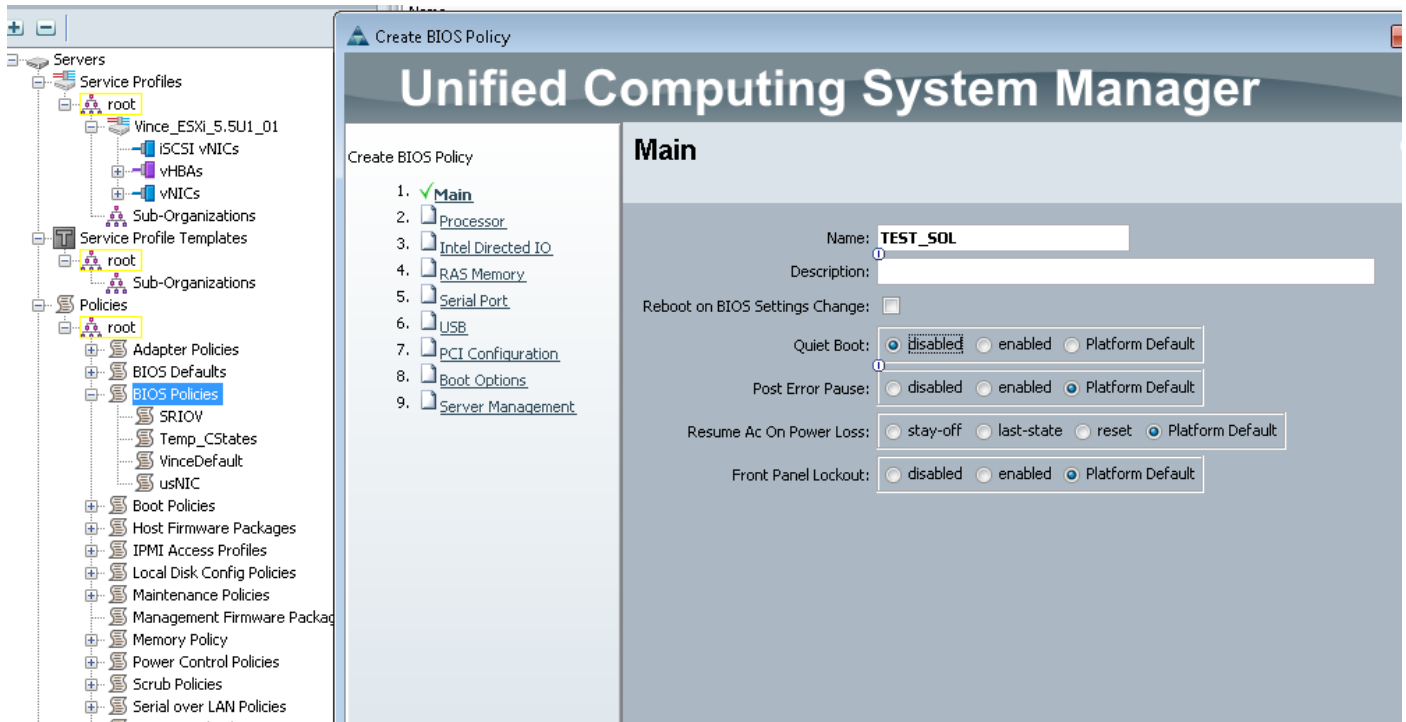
Servers
Service Profiles
root
Vince_ESXi_5.5U1_01
iSCSI vNICs
vHBAs
vNICs
Sub-Organizations
Service Profile Templates
root
Sub-Organizations
Policies
root
Adapter Policies
BIOS Defaults
BIOS Policies
SRIOV
Temp_CStates
VinceDefault
usNIC
Boot Policies
Host Firmware Packages
IPMI Access Profiles
Local Disk Config Policies
Maintenance Policies
Management Firmware Packag
Memory Policy
Power Control Policies
Scrub Policies
Serial over LAN Policies

Create BIOS Policy

Unified Computing System Manager

Create BIOS Policy
1. Main
2. Processor
3. Intel Directed IO
4. RAS Memory
5. Serial Port
6. USB
7. PCI Configuration
8. Boot Options
9. Server Management

Main

Name: TEST_SOL
Description:
Reboot on BIOS Settings Change:
Quiet Boot: disabled enabled Platform Default
Post Error Pause: disabled enabled Platform Default
Resume Ac On Power Loss: stay-off last-state reset Platform Default
Front Panel Lockout: disabled enabled Platform Default